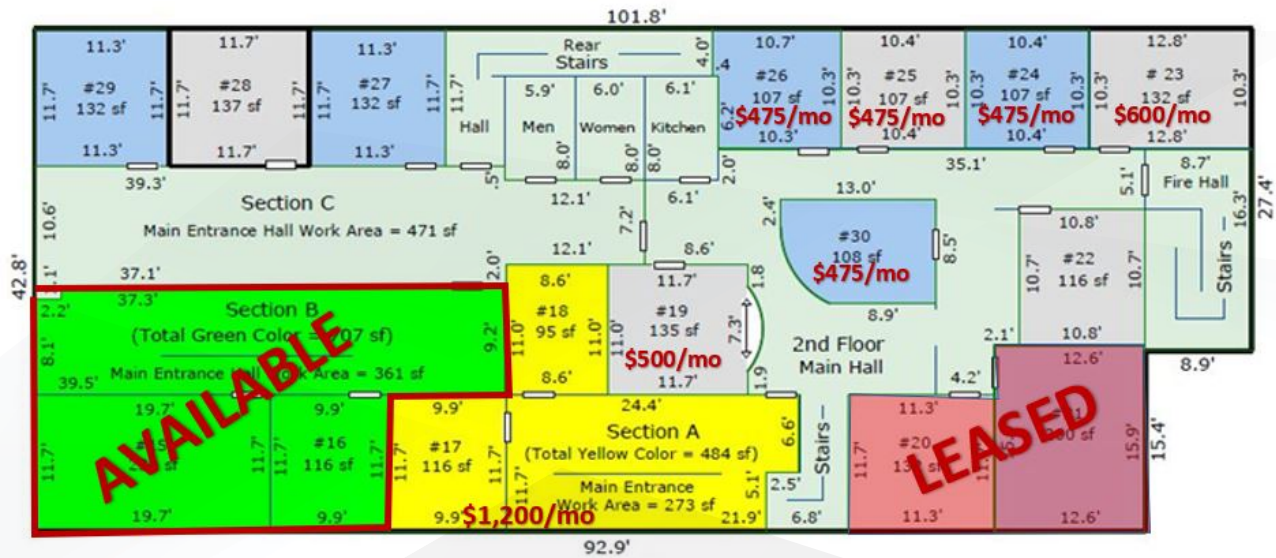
101.8'

11.3' 11.7' #29 132 sf 11.7' 11.3'

11.7' 11.7' #28 137 sf 11.7' 11.7'

11.3' 11.7' #27 132 sf 11.7' 11.3'

Rear Stairs 4.0'

11.7' Hall

5.9' Men 8.0'

6.0' Women 8.0'

6.1' Kitchen 8.0'

10.7' .4 #26 107 sf 6.2' 10.3' $475/mo 10.3'

10.4' 10.3' #25 107 sf 10.3' $475/mo 10.4'

10.4' 10.3' #24 107 sf 10.3' $475/mo 10.4'

12.8' 10.3' # 23 132 sf 10.3' $600/mo 12.8'

39.3' .5' 12.1' 6.1' 2.0' 35.1'

8.7' 5.1' Fire Hall 16.3' 27.4'

Section C

Main Entrance Hall Work Area = 471 sf

10.6' 7.2' 13.0' 2.4'

#30 108 sf 8.5' $475/mo 8.9'

10.8' #22 116 sf 10.7' 10.7' 10.8' Stairs

42.8' 1' 37.1' 12.1' 2.0' 8.6'

37.3' 2.2' Section B (Total Green Color = 707 sf) 8.1' 9.2' Main Entrance Hall Work Area = 361 sf 39.5'

AVAILABLE

8.6' #18 95 sf 11.0' 11.0' 8.6'

11.7' #19 135 sf 11.0' 7.3' 1.8 $500/mo 11.7' 1.9

2nd Floor Main Hall

2.1' 4.2'

12.6' 15.9' 12.6' 8.9' 15.4'

LEASED

19.7' 11.7' 11.7' #15 sf 19.7'

9.9' 11.7' #16 116 sf 11.7' 9.9'

9.9' 11.7' #17 116 sf 11.7' 9.9' $1,200/mo

24.4' Section A (Total Yellow Color = 484 sf) 11.7' Main Entrance Work Area = 273 sf 5.1' 6.6' 2.5' 21.9'

Stairs 6.8'

11.3' 11.7' #20 13 sf 11.3'

92.9'